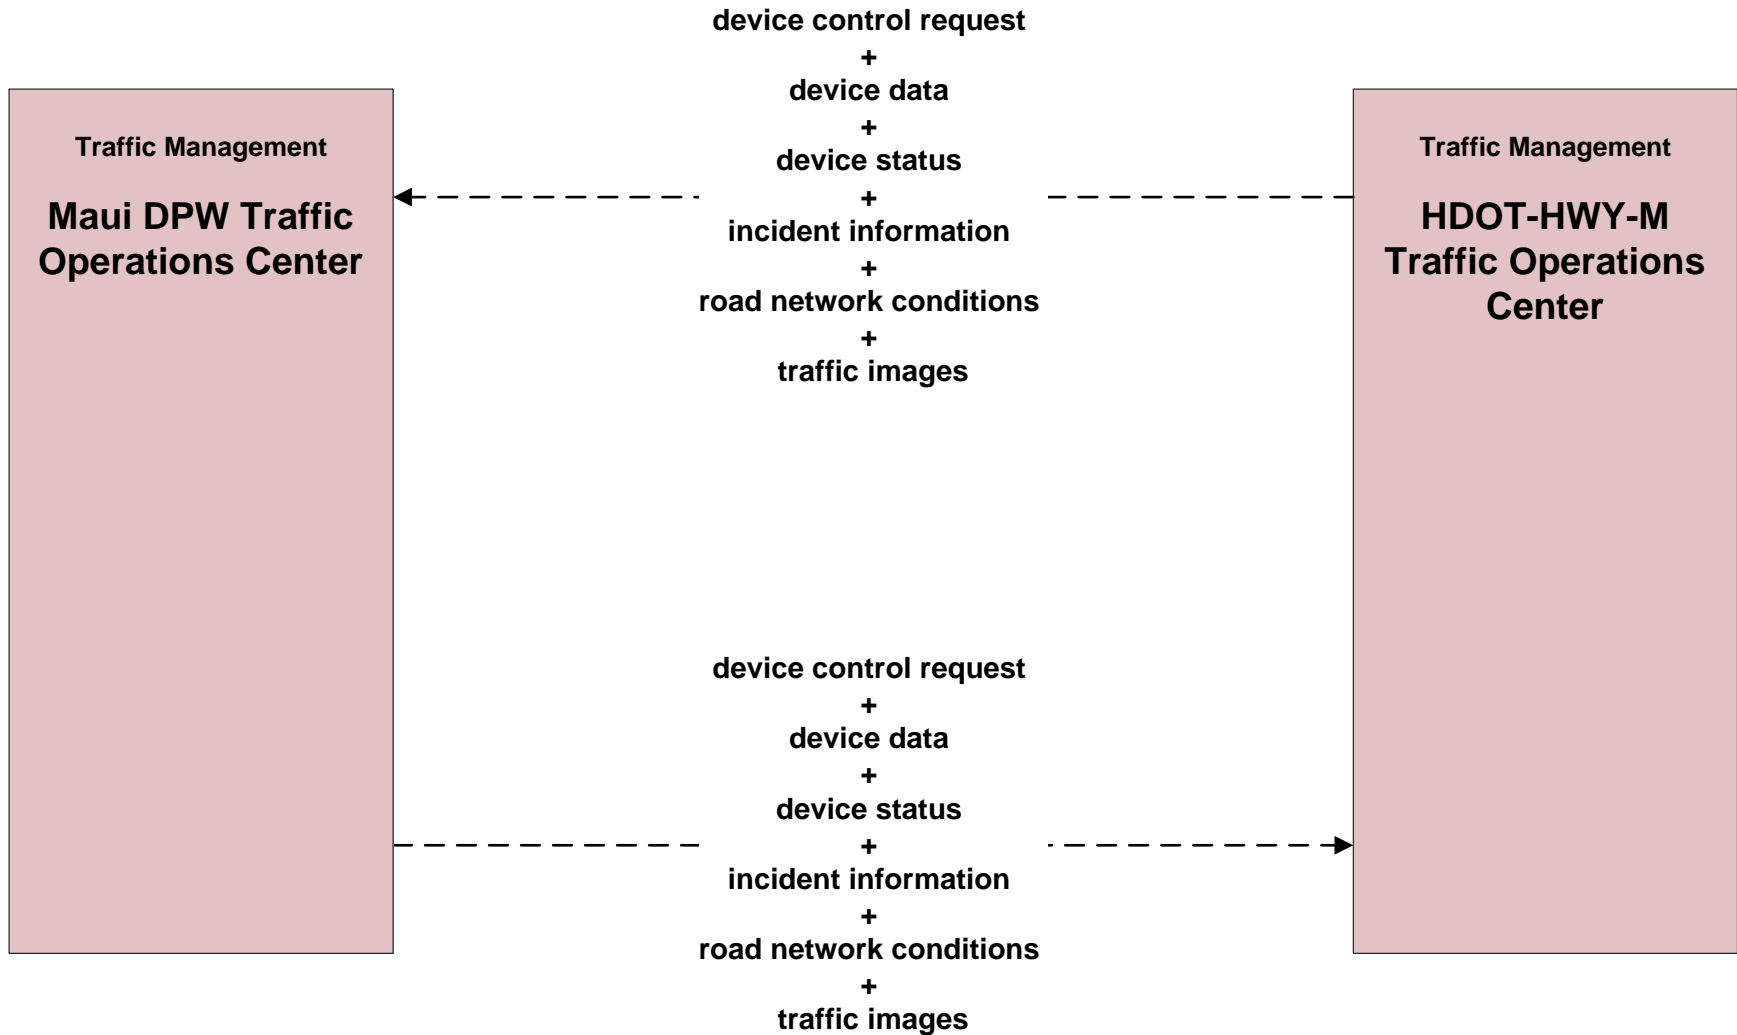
Traffic Management

Maui DPW Traffic Operations Center

device control request
+
device data
+
device status
+
incident information
+
road network conditions
+
traffic images

Traffic Management

HDOT-HWY-M Traffic Operations Center

device control request
+
device data
+
device status
+
incident information
+
road network conditions
+
traffic images